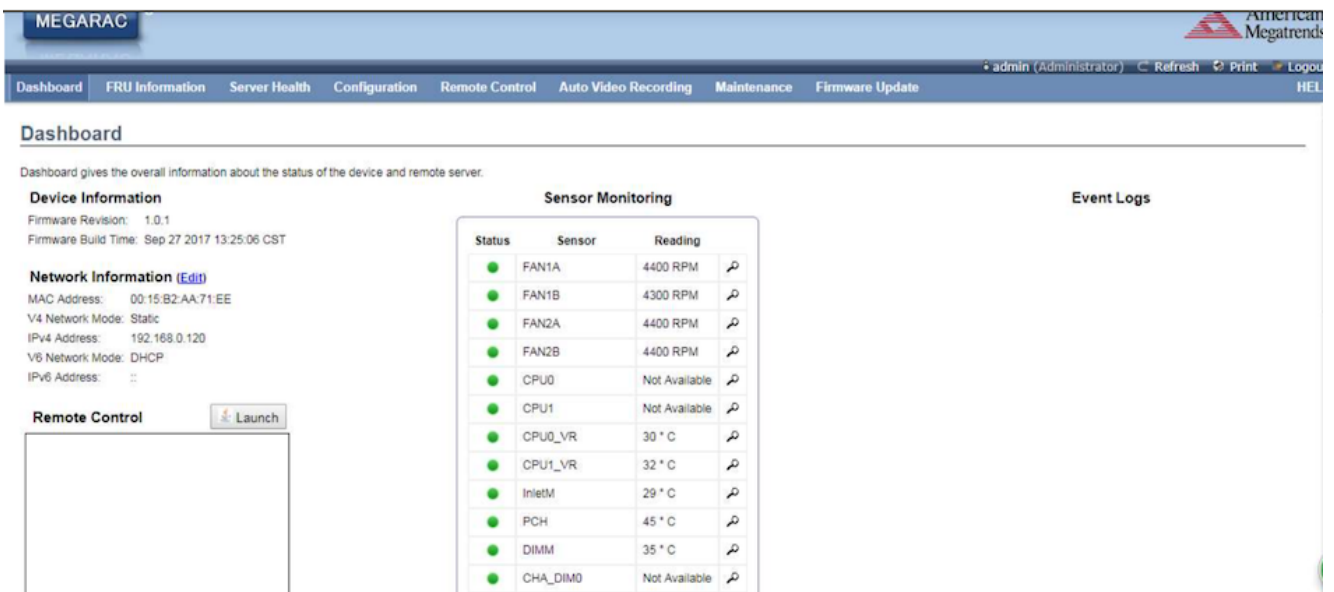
MEGARAC

American Megatrends

admin (Administrator) Refresh Print Logou

Dashboard FRU Information Server Health Configuration Remote Control Auto Video Recording Maintenance Firmware Update HEL

Dashboard

Dashboard gives the overall information about the status of the device and remote server.

Device Information

Firmware Revision: 1.0.1
Firmware Build Time: Sep 27 2017 13:25:06 CST

Network Information (Edit)

MAC Address: 00:15:B2:AA:71:EE
V4 Network Mode: Static
IPv4 Address: 192.168.0.120
V6 Network Mode: DHCP
IPv6 Address: ::

Remote Control Launch

Sensor Monitoring

| Status | Sensor | Reading | |
|---|---|---|---|
| | FAN1A | 4400 RPM | |
| | FAN1B | 4300 RPM | |
| | FAN2A | 4400 RPM | |
| | FAN2B | 4400 RPM | |
| | CPU0 | Not Available | |
| | CPU1 | Not Available | |
| | CPU0_VR | 30 ° C | |
| | CPU1_VR | 32 ° C | |
| | InletM | 29 ° C | |
| | PCH | 45 ° C | |
| | DIMM | 35 ° C | |
| | CHA_DIM0 | Not Available | |

Event Logs